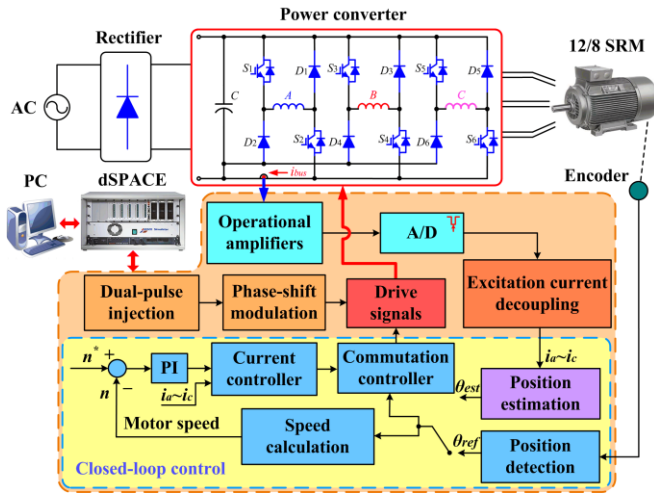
Power converter

Rectifier

12/8 SRM

AC

$C$

$S_1$ $D_1$ $S_3$ $D_3$ $S_5$ $D_5$

$A$ $B$ $C$

$D_2$ $S_2$ $D_4$ $S_4$ $D_6$ $S_6$

$i_{bus}$

PC

dSPACE

Encoder

Operational amplifiers

A/D

Dual-pulse injection

Phase-shift modulation

Drive signals

Excitation current decoupling

$n^*$ + − $n$

PI

$i_a \sim i_c$

Current controller

Commutation controller

$i_a \sim i_c$

$\theta_{est}$

Position estimation

Motor speed

Speed calculation

$\theta_{ref}$

Position detection

Closed-loop control